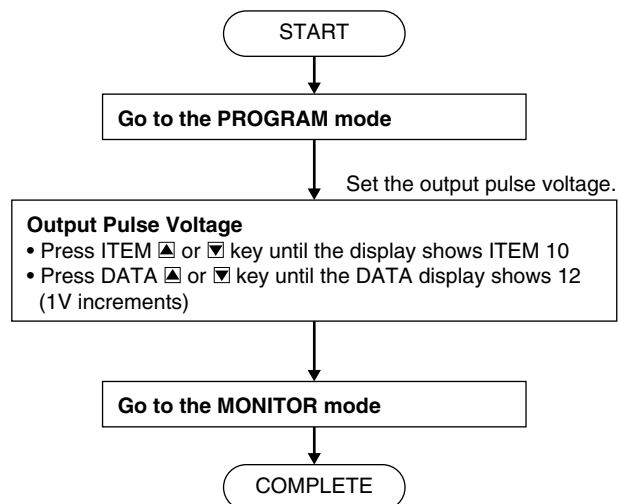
START

Go to the PROGRAM mode

Set the output pulse voltage.

Output Pulse Voltage
• Press ITEM ▲ or ▼ key until the display shows ITEM 10
• Press DATA ▲ or ▼ key until the DATA display shows 12 (1V increments)

Go to the MONITOR mode

COMPLETE